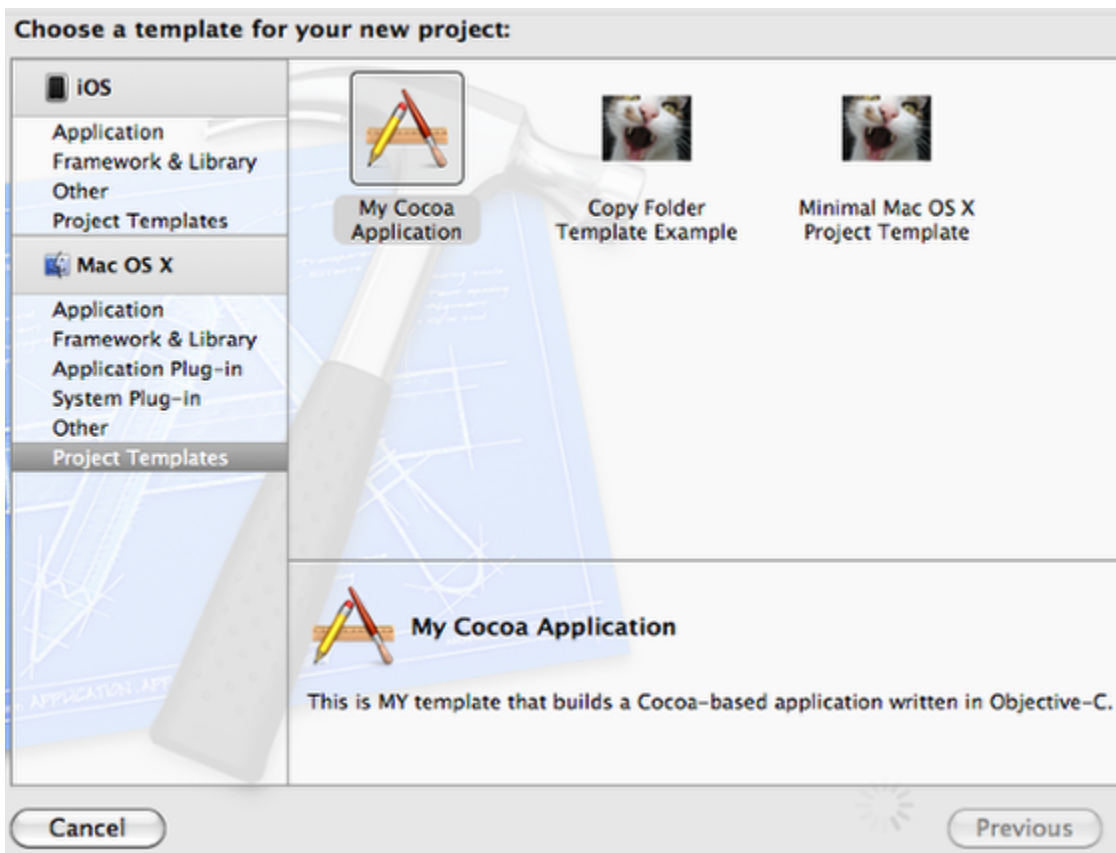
Choose a template for your new project:

iOS

Application
Framework & Library
Other
Project Templates

Mac OS X

Application
Framework & Library
Application Plug-in
System Plug-in
Other
Project Templates

My Cocoa Application

Copy Folder Template Example

Minimal Mac OS X Project Template

My Cocoa Application

This is MY template that builds a Cocoa-based application written in Objective-C.

Cancel

Previous